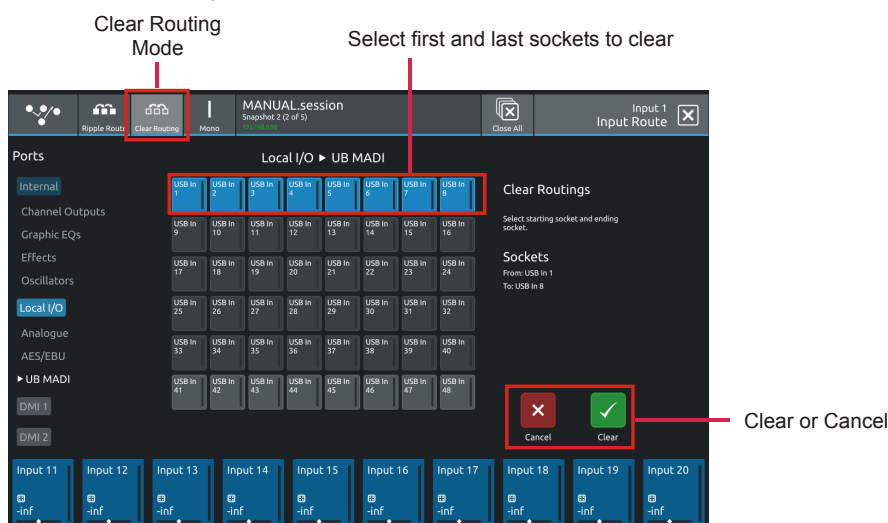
Clear Routing Mode

Select first and last sockets to clear

Ripple Route

Clear Routing

Mono

MANUAL.session

Snapshot 2 (2 of 5)

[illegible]

Close All

Input 1

Input Route

Ports

Internal

Channel Outputs

Graphic EQs

Effects

Oscillators

Local I/O

Analogue

AES/EBU

▶ UB MADI

DMI 1

DMI 2

Local I/O ▶ UB MADI

| USB In 1 | USB In 2 | USB In 3 | USB In 4 | USB In 5 | USB In 6 | USB In 7 | USB In 8 |
|---|---|---|---|---|---|---|---|
| USB In 9 | USB In 10 | USB In 11 | USB In 12 | USB In 13 | USB In 14 | USB In 15 | USB In 16 |
| USB In 17 | USB In 18 | USB In 19 | USB In 20 | USB In 21 | USB In 22 | USB In 23 | USB In 24 |
| USB In 25 | USB In 26 | USB In 27 | USB In 28 | USB In 29 | USB In 30 | USB In 31 | USB In 32 |
| USB In 33 | USB In 34 | USB In 35 | USB In 36 | USB In 37 | USB In 38 | USB In 39 | USB In 40 |
| USB In 41 | USB In 42 | USB In 43 | USB In 44 | USB In 45 | USB In 46 | USB In 47 | USB In 48 |

Clear Routings

Select starting socket and ending socket.

Sockets

From: USB In 1

To: USB In 8

Cancel

Clear

Clear or Cancel

Input 11 -inf

Input 12 -inf

Input 13 -inf

Input 14 -inf

Input 15 -inf

Input 16 -inf

Input 17 -inf

Input 18 -inf

Input 19 -inf

Input 20 -inf